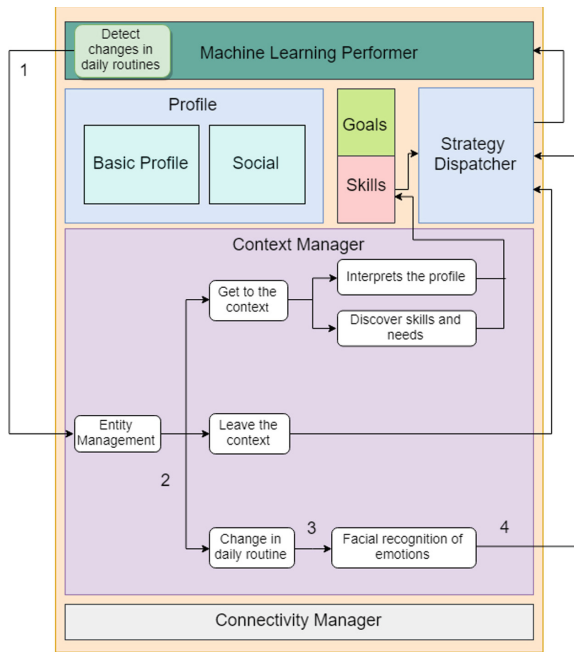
Detect changes in daily routines

Machine Learning Performer

1

Profile

Basic Profile

Social

Goals

Skills

Strategy Dispatcher

Context Manager

Get to the context

Interprets the profile

Discover skills and needs

Entity Management

Leave the context

2

Change in daily routine

3

Facial recognition of emotions

4

Connectivity Manager